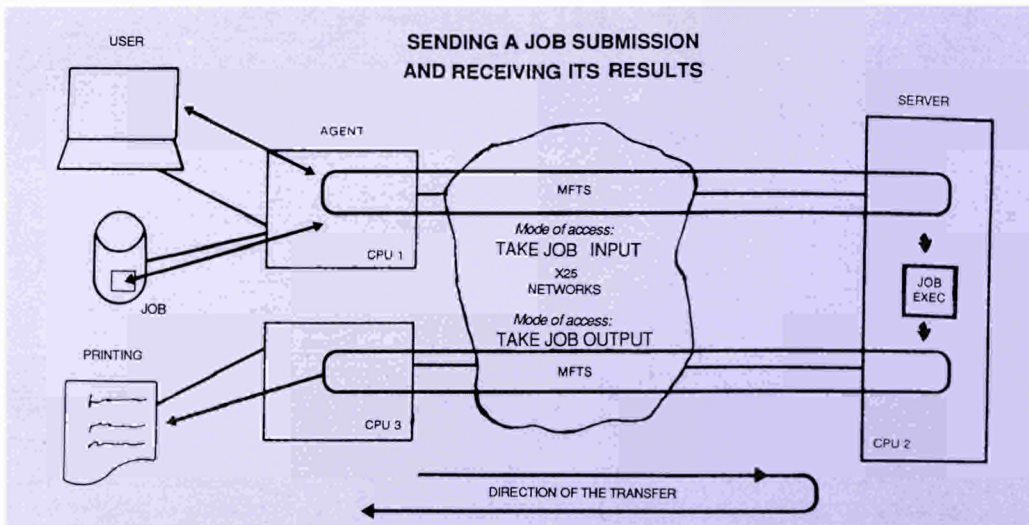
SENDING A JOB SUBMISSION
AND RECEIVING ITS RESULTS

USER

AGENT

SERVER

MFTS

Mode of access:
TAKE JOB INPUT

X25
NETWORKS

CPU 1

JOB

JOB
EXEC

Mode of access:
TAKE JOB OUTPUT

PRINTING

MFTS

CPU 3

CPU 2

DIRECTION OF THE TRANSFER